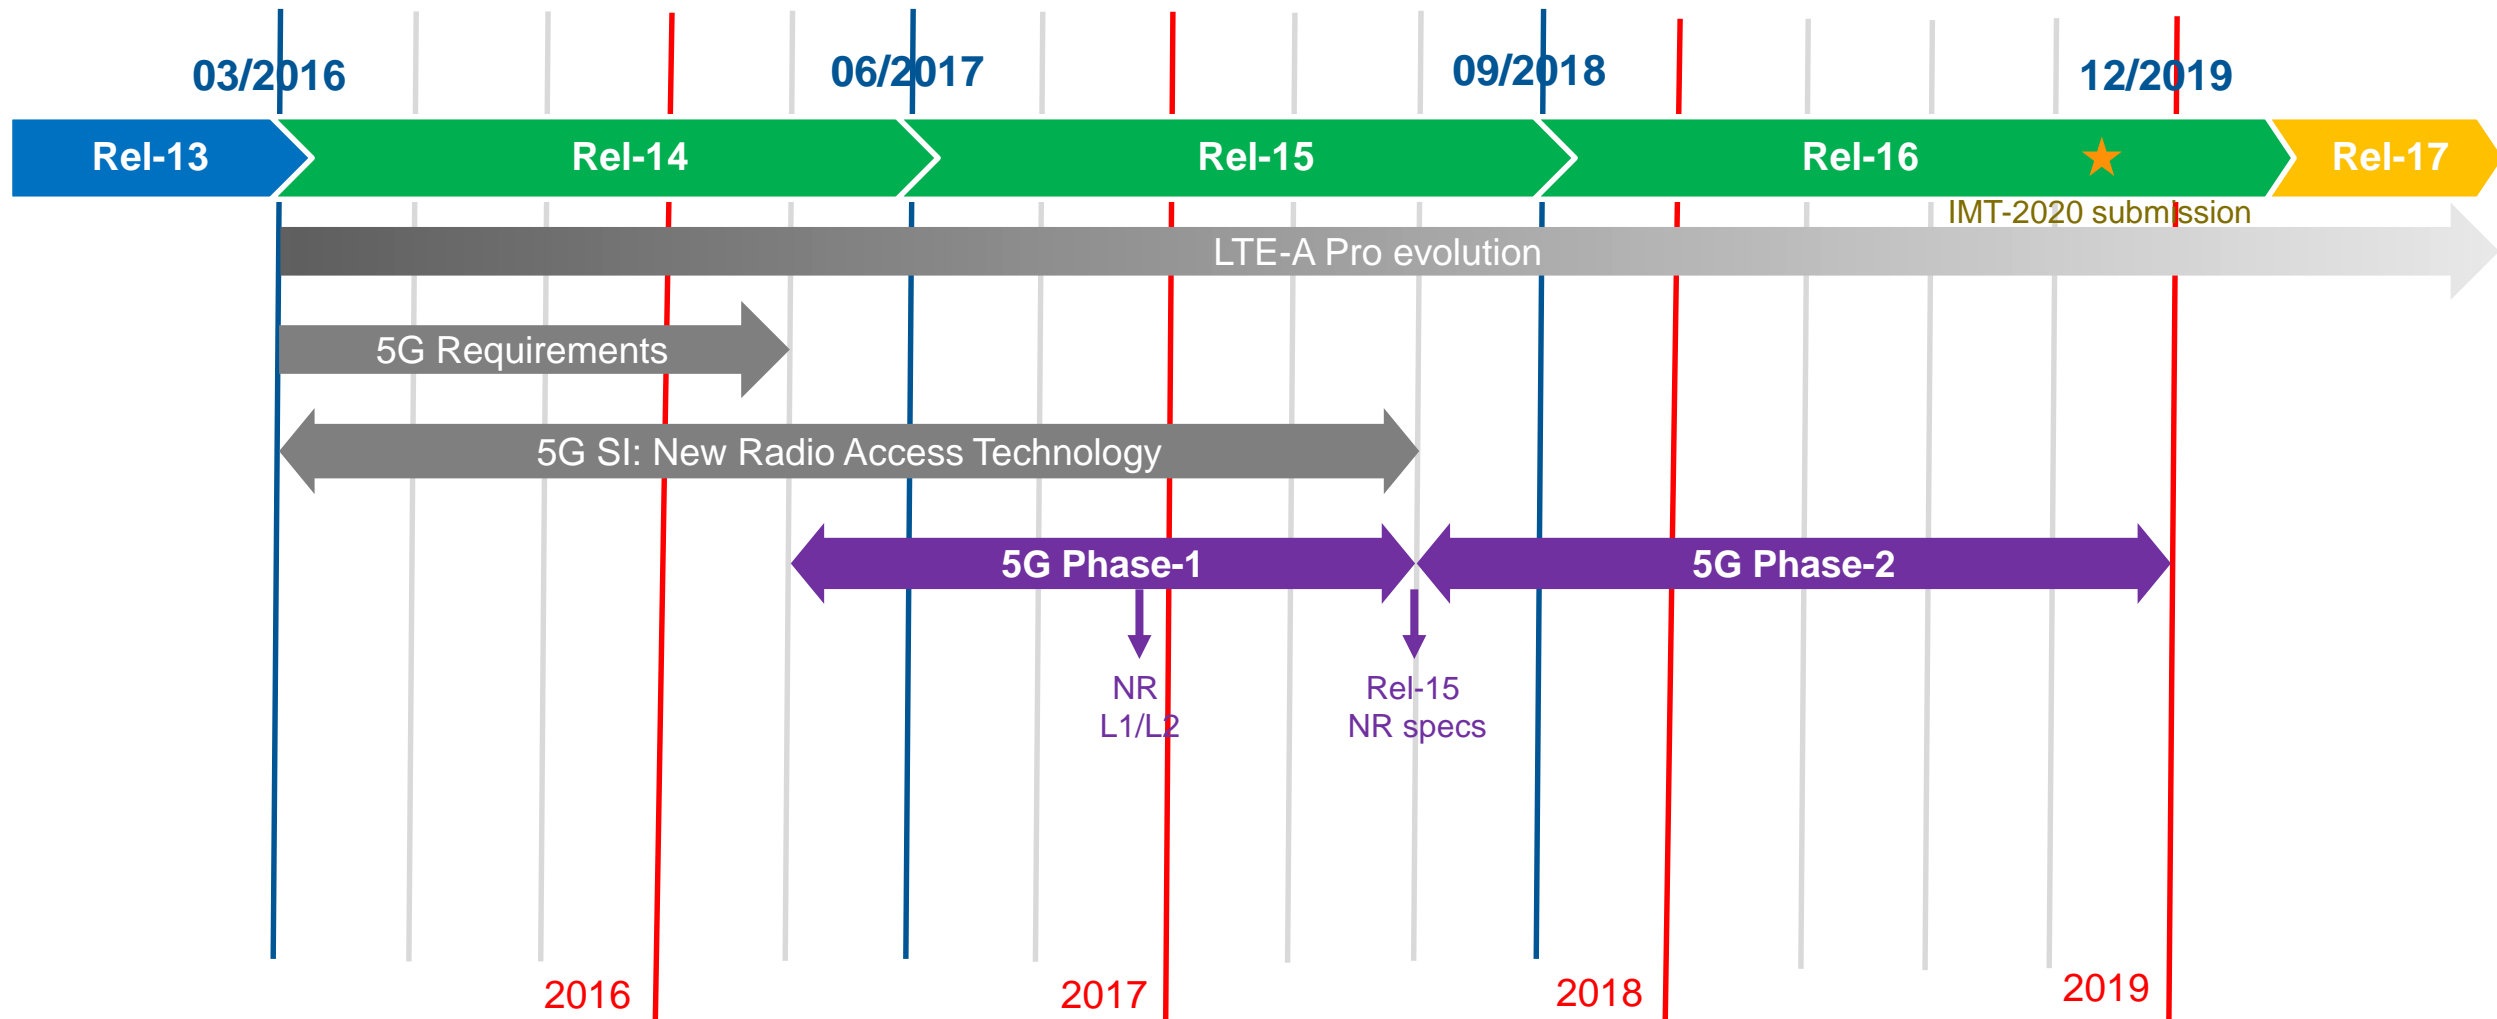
03/2016

06/2017

09/2018

12/2019

Rel-13

Rel-14

Rel-15

Rel-16

Rel-17

IMT-2020 submission

LTE-A Pro evolution

5G Requirements

5G SI: New Radio Access Technology

5G Phase-1

5G Phase-2

NR L1/L2

Rel-15 NR specs

2016

2017

2018

2019